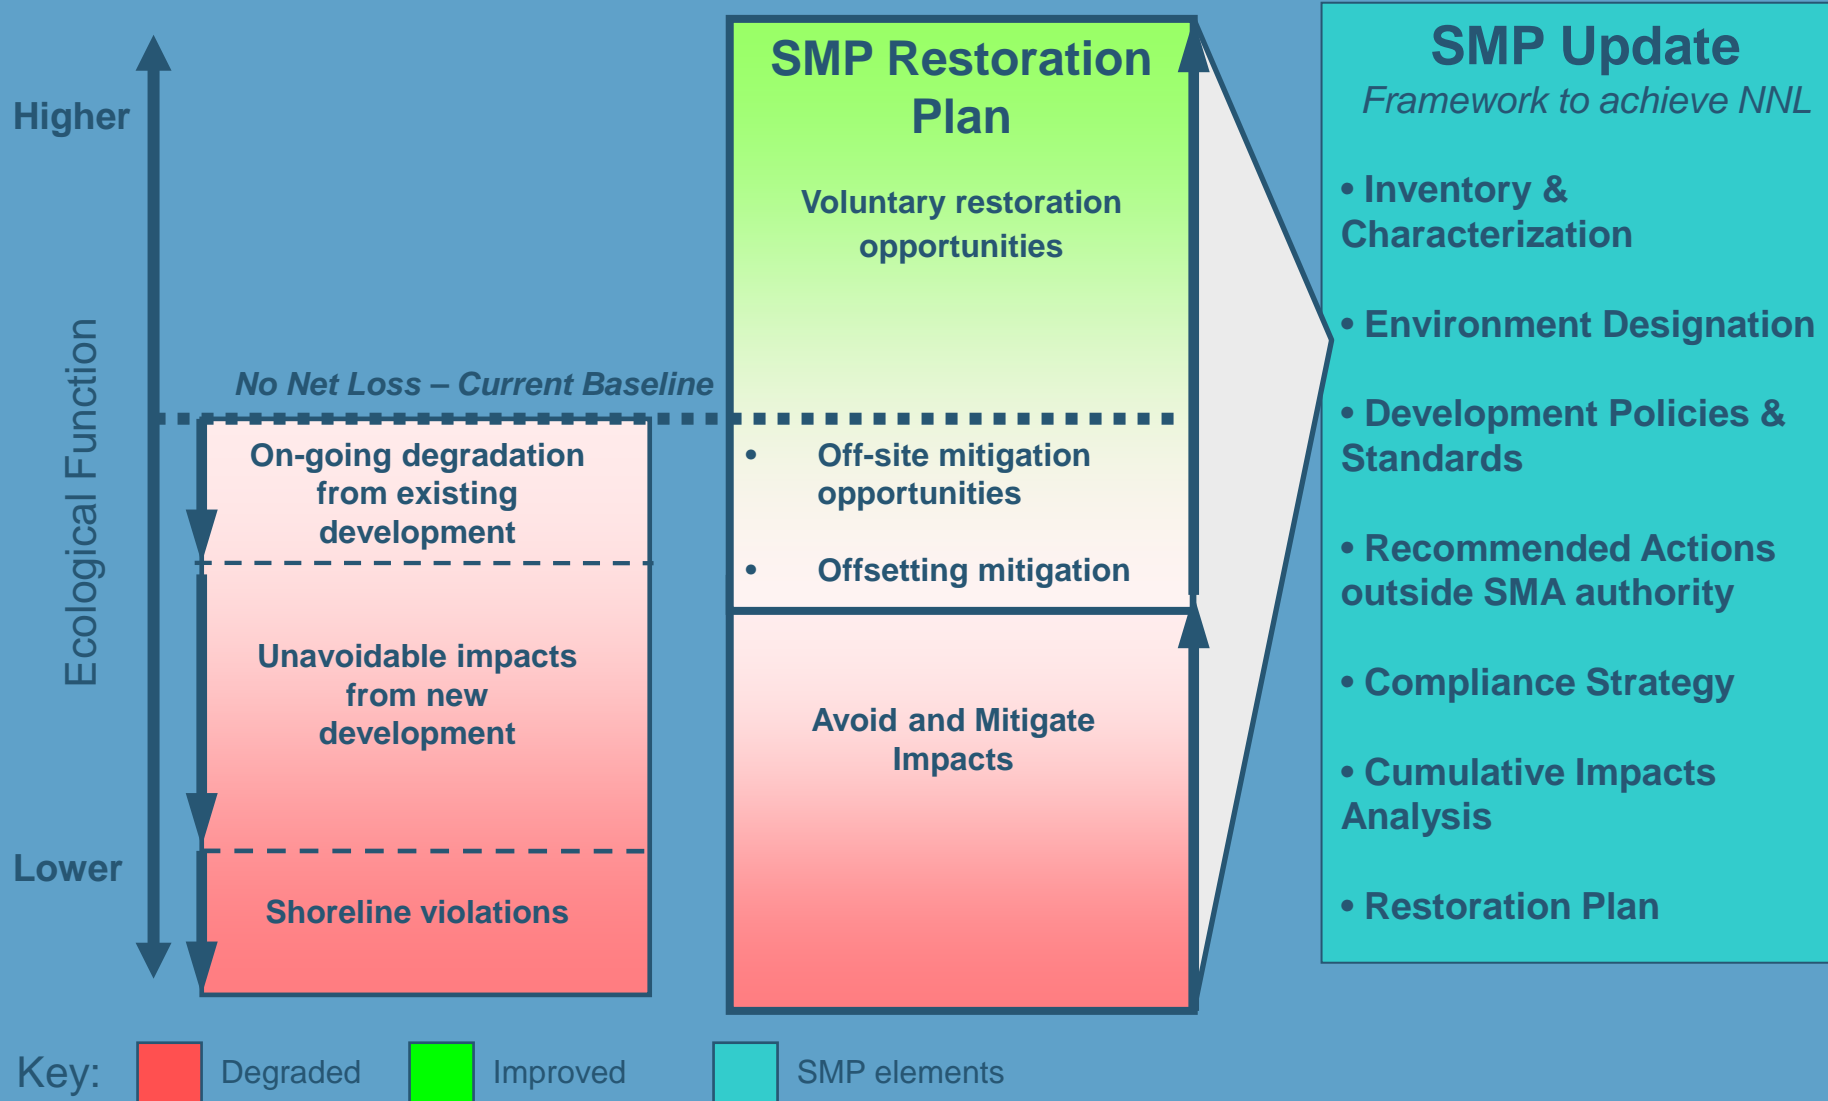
Higher

Ecological Function

Lower

No Net Loss – Current Baseline

On-going degradation from existing development

Unavoidable impacts from new development

Shoreline violations

SMP Restoration Plan

Voluntary restoration opportunities

• Off-site mitigation opportunities

• Offsetting mitigation

Avoid and Mitigate Impacts

SMP Update

Framework to achieve NNL

• Inventory & Characterization

• Environment Designation

• Development Policies & Standards

• Recommended Actions outside SMA authority

• Compliance Strategy

• Cumulative Impacts Analysis

• Restoration Plan

Key: Degraded Improved SMP elements